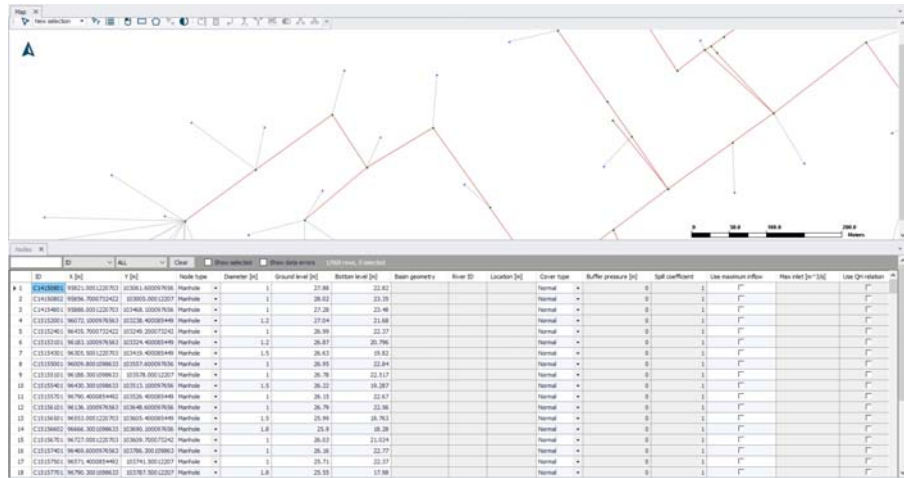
Map ×

New selection

0 50.0 100.0 200.0 Meters

Nodes ×

ID ALL Clear Show selected Show data errors 1/568 rows, 0 selected

| | ID | X [m] | Y [m] | Node type | Diameter [m] | Ground level [m] | Bottom level [m] | Basin geometry | River ID | Location [m] | Cover type | Buffer pressure [m] | Spill coefficient | Use maximum inflow | Max inlet [m^3/s] | Use Qh relation |
|---|---|---|---|---|---|---|---|---|---|---|---|---|---|---|---|---|
| 1 | C14150801 | 95821.0001220703 | 103061.600097656 | Manhole | 1 | 27.88 | 22.82 | | | | Normal | 0 | 1 | | | |
| 2 | C14150802 | 95856.7000732422 | 103005.000012207 | Manhole | 1 | 28.02 | 23.35 | | | | Normal | 0 | 1 | | | |
| 3 | C14154801 | 95886.0001220703 | 103468.100097656 | Manhole | 1 | 27.28 | 23.48 | | | | Normal | 0 | 1 | | | |
| 4 | C15152001 | 96072.1000976563 | 103238.400085449 | Manhole | 1.2 | 27.04 | 21.68 | | | | Normal | 0 | 1 | | | |
| 5 | C15152401 | 96435.7000732422 | 103248.200073242 | Manhole | 1 | 26.99 | 22.37 | | | | Normal | 0 | 1 | | | |
| 6 | C15153101 | 96183.1000976563 | 103324.400085449 | Manhole | 1.2 | 26.87 | 20.796 | | | | Normal | 0 | 1 | | | |
| 7 | C15154301 | 96305.0001220703 | 103419.400085449 | Manhole | 1.5 | 26.63 | 19.82 | | | | Normal | 0 | 1 | | | |
| 8 | C15155001 | 96009.8001098633 | 103557.600097656 | Manhole | 1 | 26.93 | 22.84 | | | | Normal | 0 | 1 | | | |
| 9 | C15155101 | 96188.3001098633 | 103578.000012207 | Manhole | 1 | 26.78 | 22.517 | | | | Normal | 0 | 1 | | | |
| 10 | C15155401 | 96430.3001098633 | 103513.100097656 | Manhole | 1.5 | 26.22 | 19.287 | | | | Normal | 0 | 1 | | | |
| 11 | C15155701 | 96790.4000854492 | 103526.400085449 | Manhole | 1 | 26.15 | 22.67 | | | | Normal | 0 | 1 | | | |
| 12 | C15156101 | 96136.1000976563 | 103648.600097656 | Manhole | 1 | 26.78 | 22.86 | | | | Normal | 0 | 1 | | | |
| 13 | C15156301 | 96553.0001220703 | 103605.400085449 | Manhole | 1.5 | 25.99 | 18.763 | | | | Normal | 0 | 1 | | | |
| 14 | C15156602 | 96666.3001098633 | 103690.100097656 | Manhole | 1.8 | 25.9 | 18.28 | | | | Normal | 0 | 1 | | | |
| 15 | C15156701 | 96727.0001220703 | 103609.700073242 | Manhole | 1 | 26.03 | 21.024 | | | | Normal | 0 | 1 | | | |
| 16 | C15157401 | 96469.6000976563 | 103786.300109863 | Manhole | 1 | 26.26 | 22.77 | | | | Normal | 0 | 1 | | | |
| 17 | C15157501 | 96571.4000854492 | 103741.000012207 | Manhole | 1 | 25.71 | 22.37 | | | | Normal | 0 | 1 | | | |
| 18 | C15157701 | 96790.3001098633 | 103787.300012207 | Manhole | 1.8 | 25.55 | 17.98 | | | | Normal | 0 | 1 | | | |